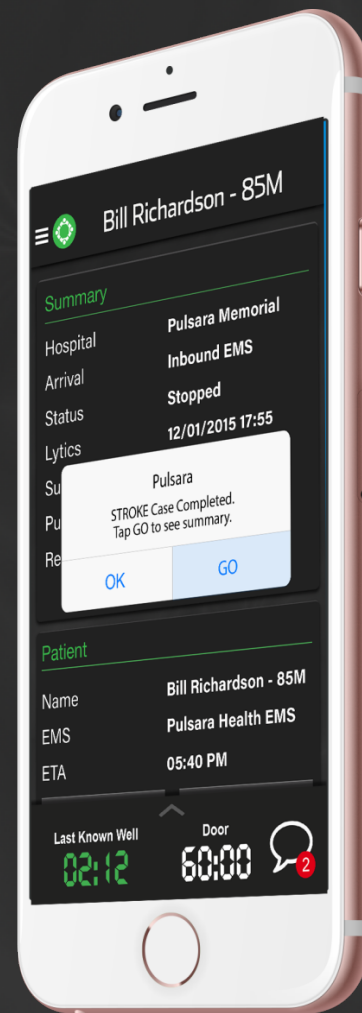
Bill Richardson - 85M

Summary

Hospital Pulsara Memorial
Arrival Inbound EMS
Status Stopped
Lytics 12/01/2015 17:55
Su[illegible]
Pu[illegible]
Re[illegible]

Pulsara
STROKE Case Completed.
Tap GO to see summary.

OK GO

Patient

Name Bill Richardson - 85M
EMS Pulsara Health EMS
ETA 05:40 PM

Last Known Well
02:12

Door
60:00

2